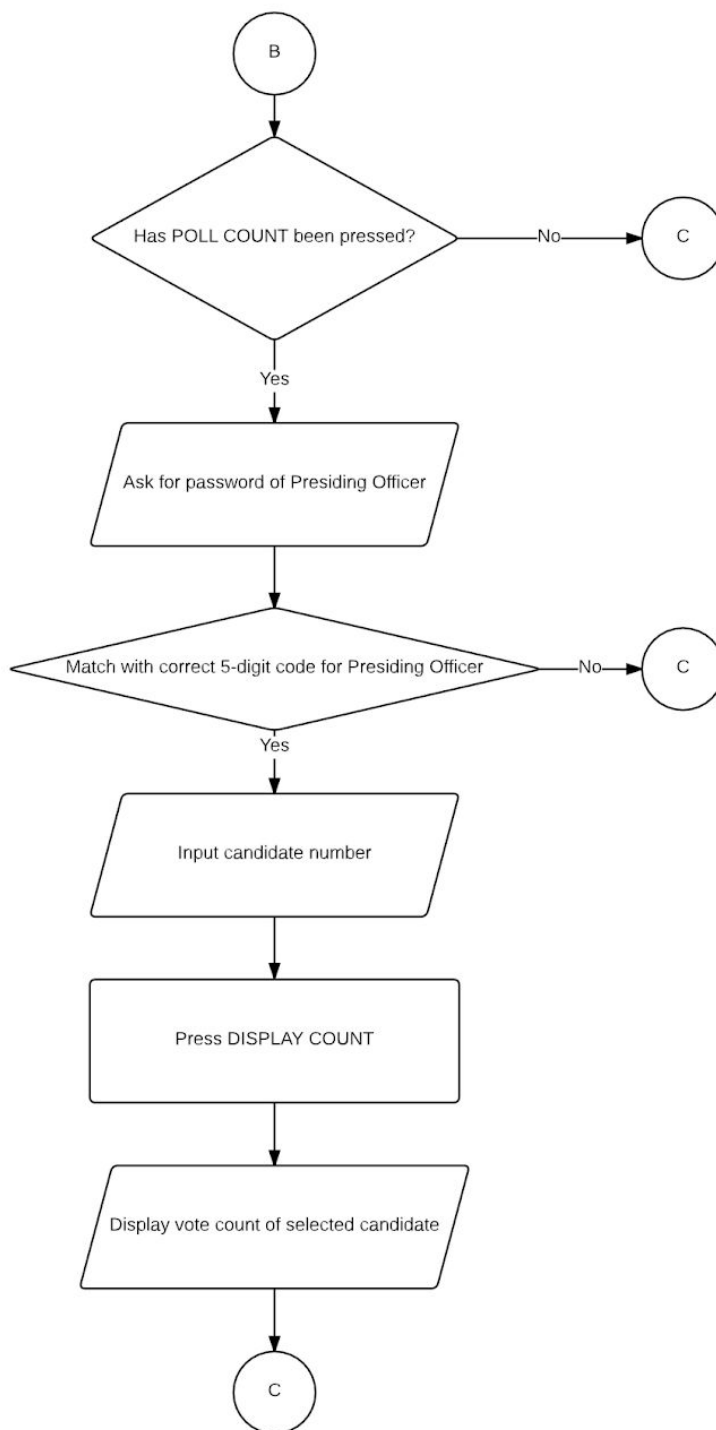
B

Has POLL COUNT been pressed?

No

C

Yes

Ask for password of Presiding Officer

Match with correct 5-digit code for Presiding Officer

No

C

Yes

Input candidate number

Press DISPLAY COUNT

Display vote count of selected candidate

C